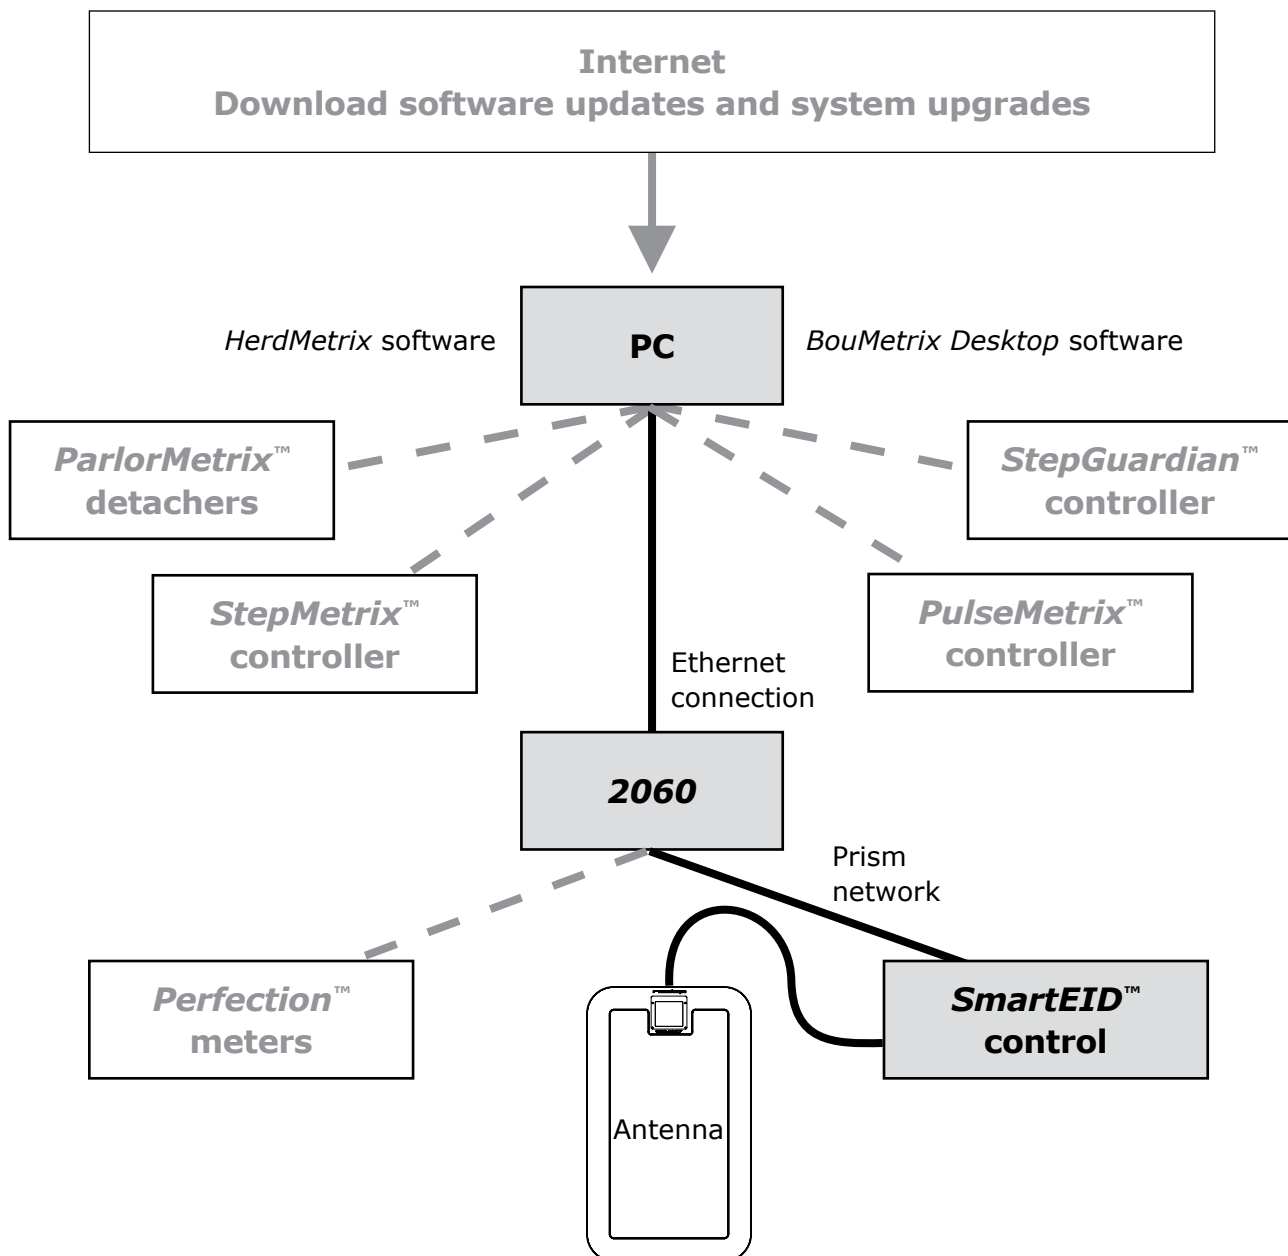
Internet
Download software updates and system upgrades

*HerdMetrix* software

PC

*BouMetrix Desktop* software

*ParlorMetrix*™ detachers

*StepGuardian*™ controller

*StepMetrix*™ controller

*PulseMetrix*™ controller

Ethernet connection

*2060*

Prism network

*Perfection*™ meters

*SmartEID*™ control

Antenna